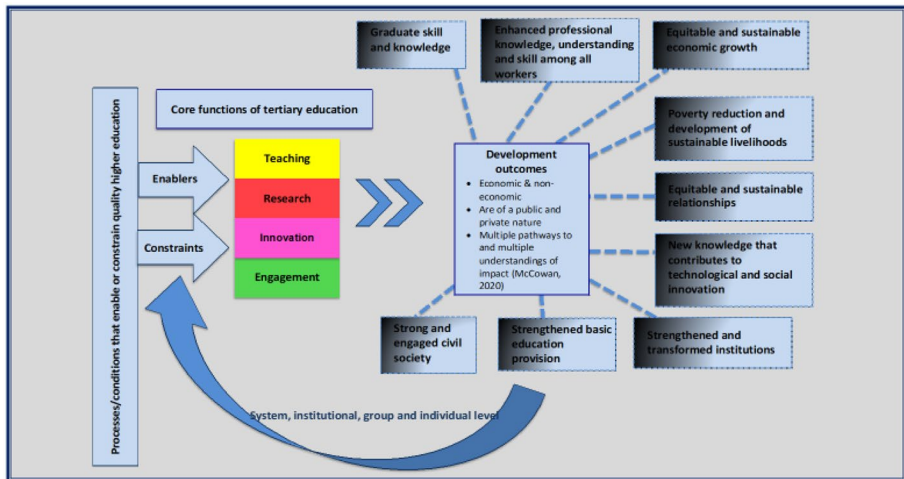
Processes/conditions that enable or constrain quality higher education

Core functions of tertiary education

Enablers

Constraints

Teaching

Research

Innovation

Engagement

Development outcomes

- Economic & non-economic
- Are of a public and private nature
- Multiple pathways to and multiple understandings of impact (McCowan, 2020)

Graduate skill and knowledge

Enhanced professional knowledge, understanding and skill among all workers

Equitable and sustainable economic growth

Poverty reduction and development of sustainable livelihoods

Equitable and sustainable relationships

New knowledge that contributes to technological and social innovation

Strengthened and transformed institutions

Strengthened basic education provision

Strong and engaged civil society

System, institutional, group and individual level